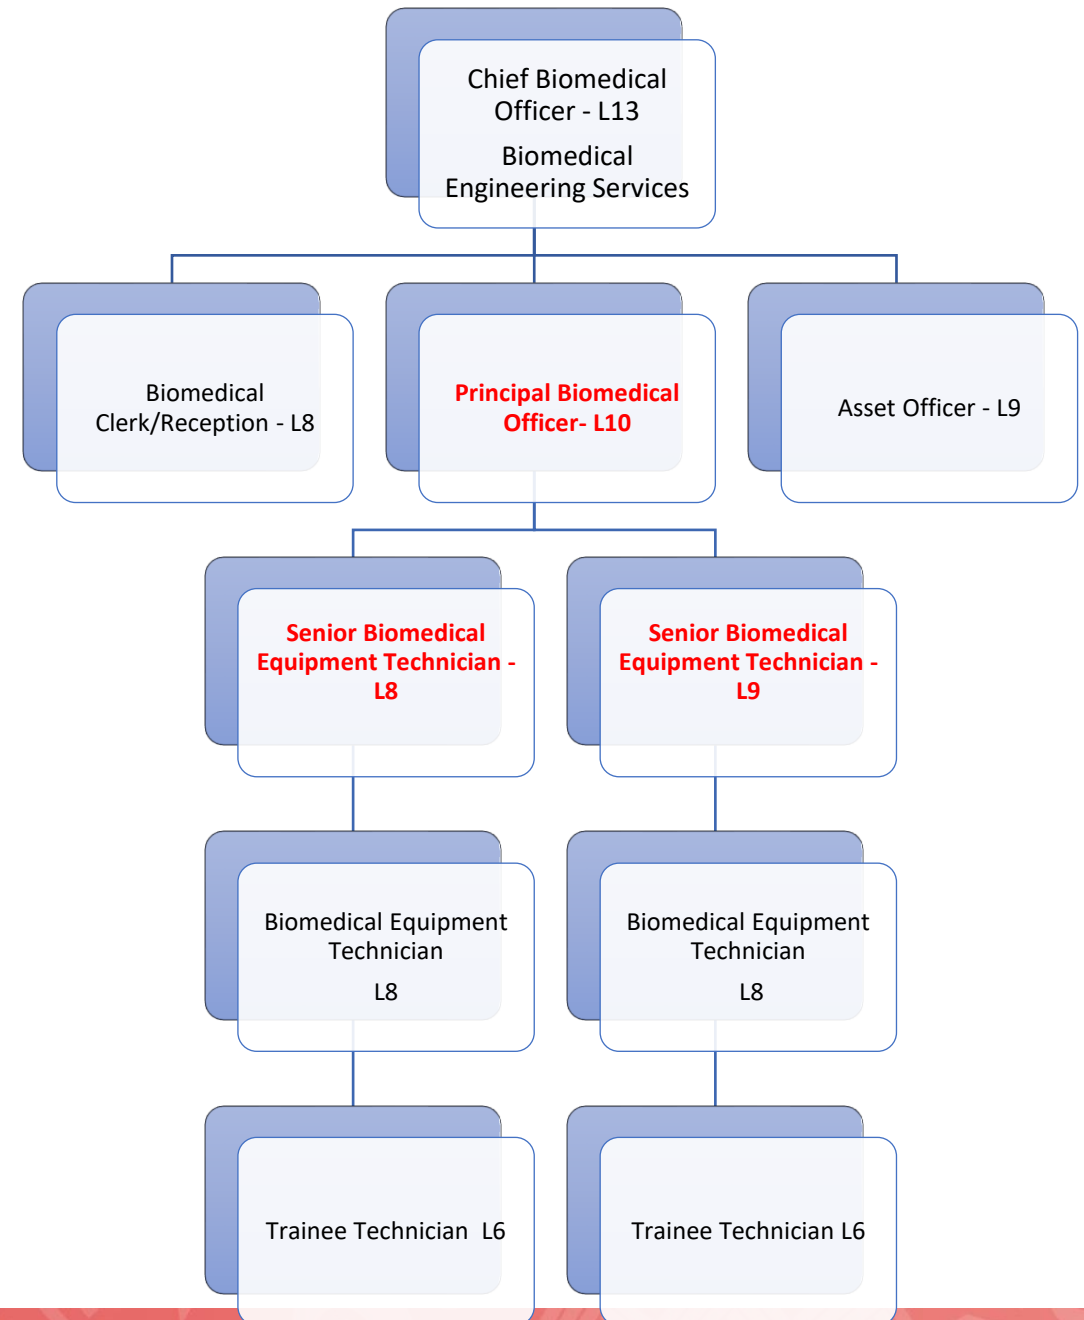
Chief Biomedical Officer - L13

Biomedical Engineering Services

Biomedical Clerk/Reception - L8

Principal Biomedical Officer- L10

Asset Officer - L9

Senior Biomedical Equipment Technician - L8

Senior Biomedical Equipment Technician - L9

Biomedical Equipment Technician

L8

Biomedical Equipment Technician

L8

Trainee Technician L6

Trainee Technician L6